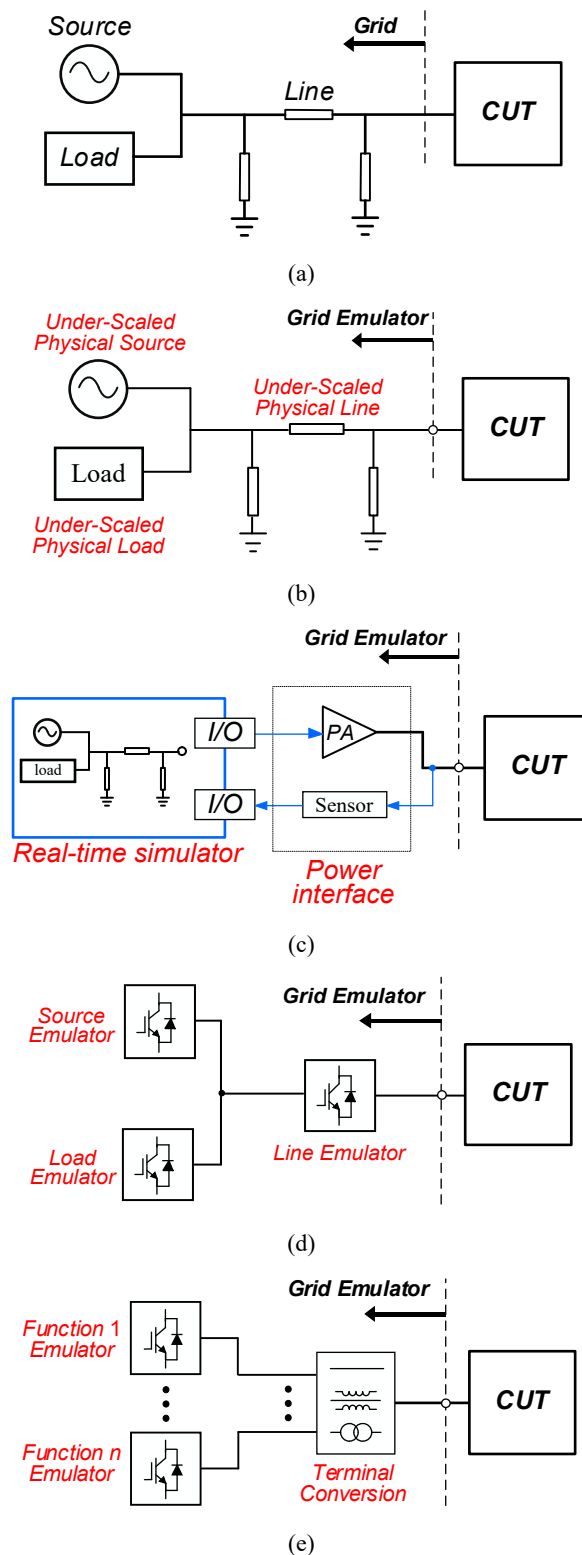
Source

Grid

Line

CUT

Load

(a)

Grid Emulator

Under-Scaled Physical Source

Under-Scaled Physical Line

CUT

Load

Under-Scaled Physical Load

(b)

Grid Emulator

I/O

PA

CUT

load

I/O

Sensor

Real-time simulator

Power interface

(c)

Grid Emulator

Source Emulator

CUT

Load Emulator

Line Emulator

(d)

Grid Emulator

Function 1 Emulator

CUT

Function n Emulator

Terminal Conversion

(e)